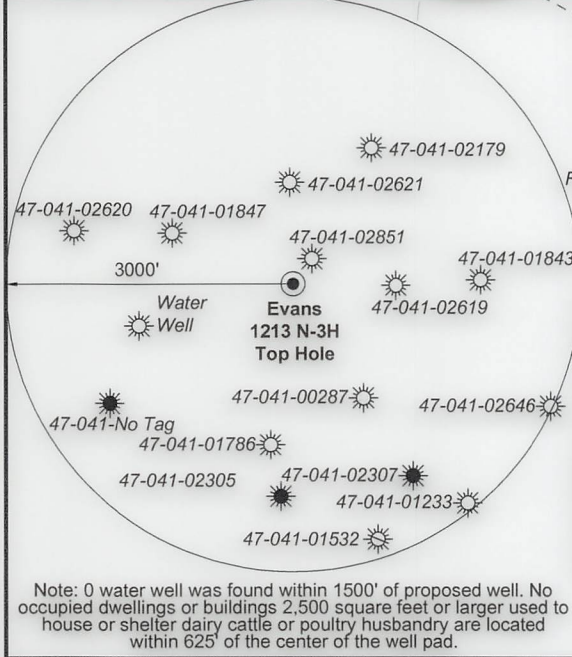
47-041-02179

47-041-02621

47-041-02620 47-041-01847

47-041-02851

47-041-01843

3000'

47-041-02619

Water Well

Evans 1213 N-3H Top Hole

47-041-00287

47-041-02646

47-041-No Tag

47-041-01786

47-041-02305

47-041-02307

47-041-01233

47-041-01532

Note: 0 water well was found within 1500' of proposed well. No occupied dwellings or buildings 2,500 square feet or larger used to house or shelter dairy cattle or poultry husbandry are located within 625' of the center of the well pad.